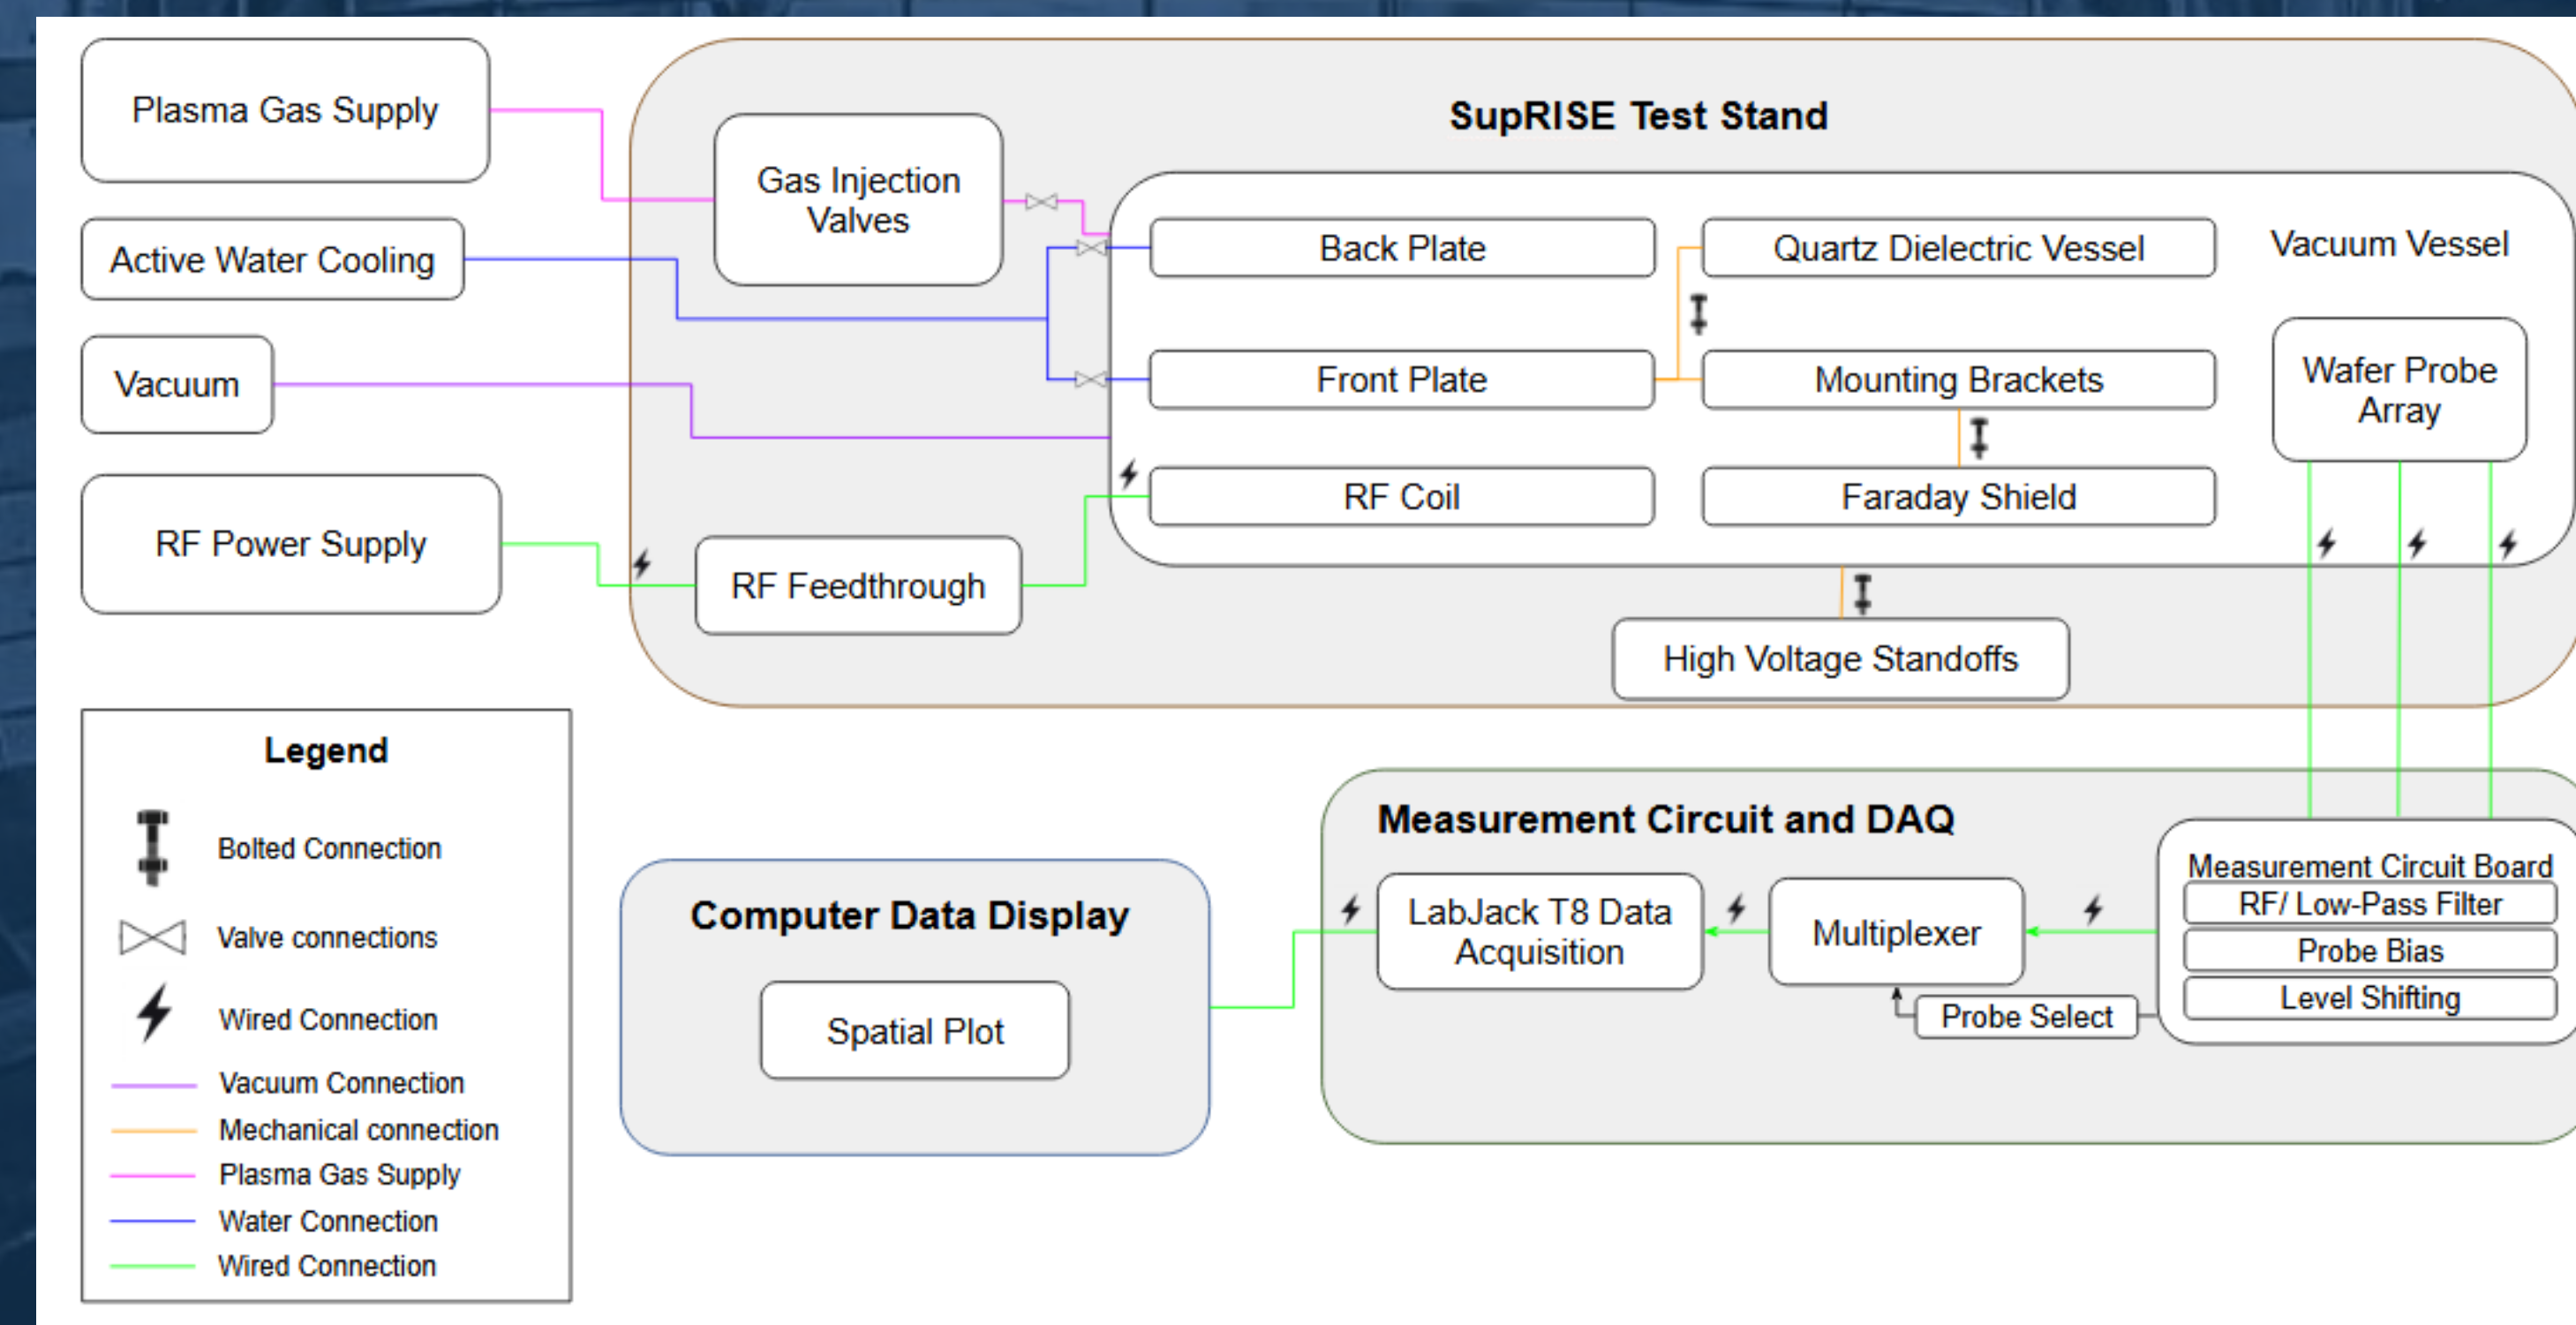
Plasma Gas Supply

Active Water Cooling

Vacuum

RF Power Supply

SupRISE Test Stand

Gas Injection Valves

Back Plate

Quartz Dielectric Vessel

Vacuum Vessel

Front Plate

Mounting Brackets

Wafer Probe Array

RF Coil

Faraday Shield

RF Feedthrough

High Voltage Standoffs

Legend

Bolted Connection

Valve connections

Wired Connection

Vacuum Connection

Mechanical connection

Plasma Gas Supply

Water Connection

Wired Connection

Computer Data Display

Spatial Plot

Measurement Circuit and DAQ

LabJack T8 Data Acquisition

Multiplexer

Probe Select

Measurement Circuit Board

RF/ Low-Pass Filter

Probe Bias

Level Shifting